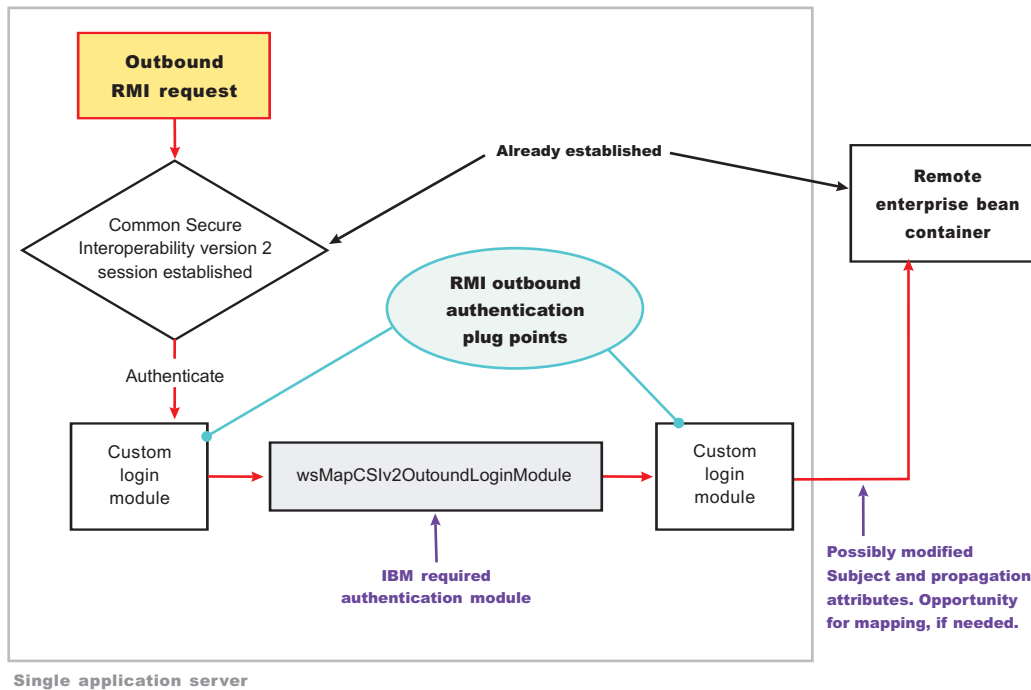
Outbound RMI request

Already established

Remote enterprise bean container

Common Secure Interoperability version 2 session established

RMI outbound authentication plug points

Authenticate

Custom login module

wsMapCSIv2OutoundLoginModule

Custom login module

IBM required authentication module

Possibly modified Subject and propagation attributes. Opportunity for mapping, if needed.

Single application server